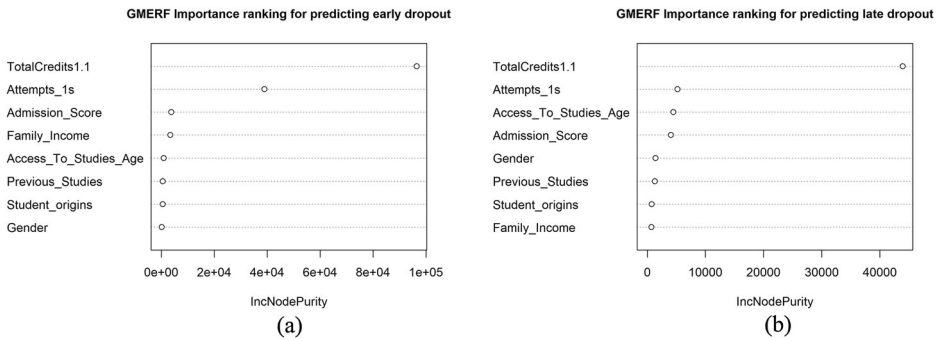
GMERF Importance ranking for predicting early dropout

TotalCredits1.1
Attempts_1s
Admission_Score
Family_Income
Access_To_Studies_Age
Previous_Studies
Student_origins
Gender

0e+00 2e+04 4e+04 6e+04 8e+04 1e+05

IncNodePurity

(a)

GMERF Importance ranking for predicting late dropout

TotalCredits1.1
Attempts_1s
Access_To_Studies_Age
Admission_Score
Gender
Previous_Studies
Student_origins
Family_Income

0 10000 20000 30000 40000

IncNodePurity

(b)